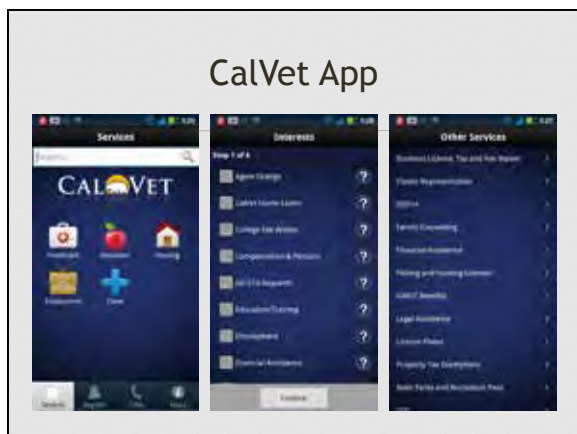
CalVet App

Services

Search

CALVET

Healthcare

Education

Housing

Employment

Claims

Services

Register

Calls

About

Interests

Step 1 of 4

Agent Orange

CalVet Home Loans

College Fee Waiver

Compensation & Pension

DD-214 Requests

Education/Training

Employment

Financial Assistance

Continue

Other Services

Business License, Tax and Fee Waiver

Claims Representation

DD214

Family Counseling

Financial Assistance

Fishing and Hunting Licenses

GWOT Benefits

Legal Assistance

License Plates

Property Tax Exemptions

State Parks and Recreation Pass

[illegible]